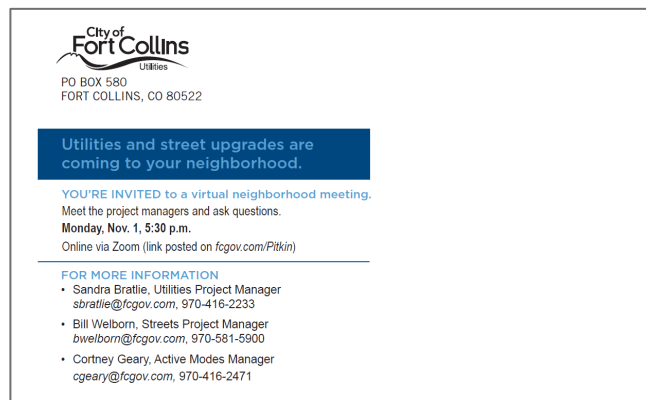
City of
Fort Collins
Utilities

PO BOX 580
FORT COLLINS, CO 80522

Utilities and street upgrades are coming to your neighborhood.

YOU'RE INVITED to a virtual neighborhood meeting.
Meet the project managers and ask questions.
Monday, Nov. 1, 5:30 p.m.
Online via Zoom (link posted on fcgov.com/Pitkin)

FOR MORE INFORMATION
• Sandra Bratlie, Utilities Project Manager
sbratlie@fcgov.com, 970-416-2233
• Bill Welborn, Streets Project Manager
bwelborn@fcgov.com, 970-581-5900
• Cortney Geary, Active Modes Manager
cgeary@fcgov.com, 970-416-2471